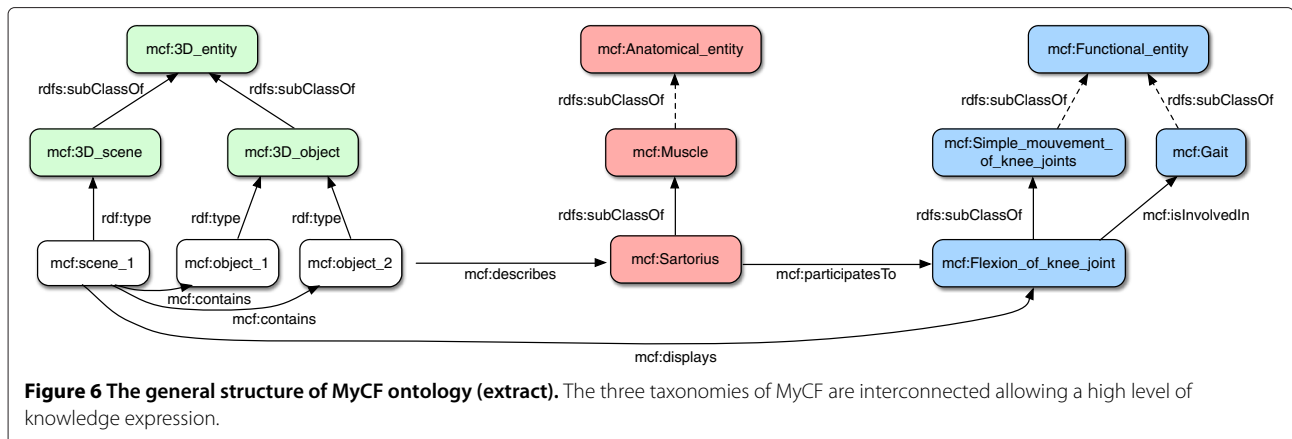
mcf:3D_entity

rdfs:subClassOf

rdfs:subClassOf

mcf:3D_scene

mcf:3D_object

rdf:type

rdf:type

rdf:type

mcf:scene_1

mcf:object_1

mcf:object_2

mcf:contains

mcf:contains

mcf:describes

mcf:Anatomical_entity

rdfs:subClassOf

mcf:Muscle

rdfs:subClassOf

mcf:Sartorius

mcf:participatesTo

mcf:Functional_entity

rdfs:subClassOf

rdfs:subClassOf

mcf:Simple_mouvement_of_knee_joints

mcf:Gait

rdfs:subClassOf

mcf:isInvolvedIn

mcf:Flexion_of_knee_joint

mcf:displays

**Figure 6 The general structure of MyCF ontology (extract).** The three taxonomies of MyCF are interconnected allowing a high level of knowledge expression.